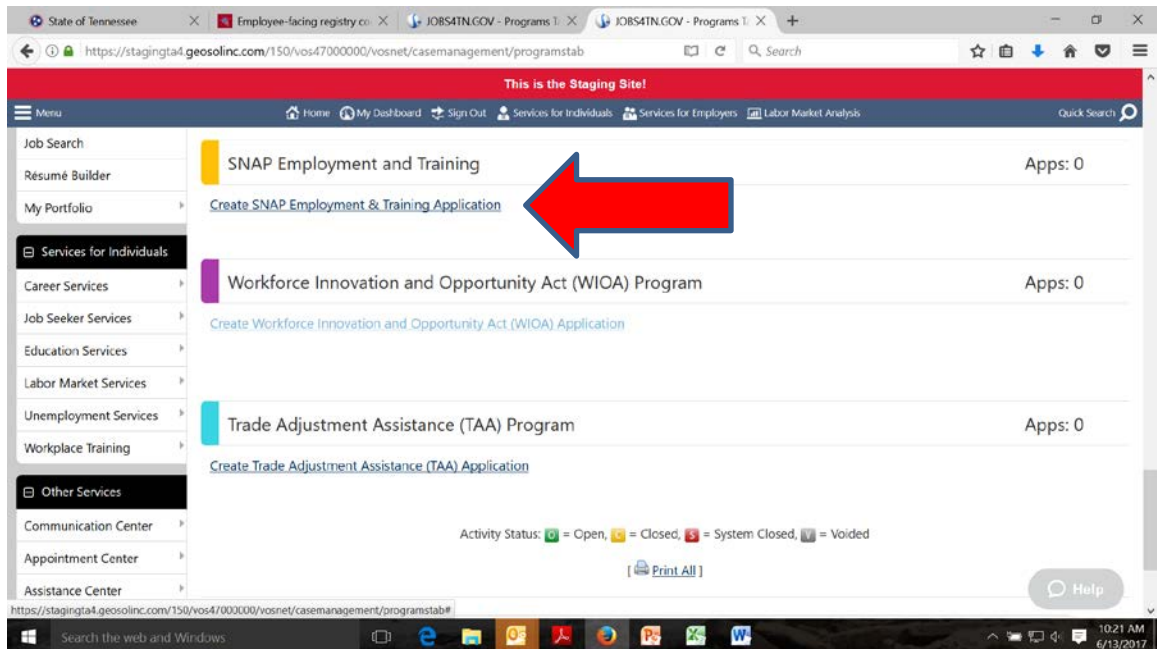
State of Tennessee | Employee-facing registry co | JOBS4TN.GOV - Programs T | JOBS4TN.GOV - Programs T

https://stagingta4.geosolinc.com/150/vos47000000/vosnet/casemanagement/programstab

Search

This is the Staging Site!

Menu

Home | My Dashboard | Sign Out | Services for Individuals | Services for Employers | Labor Market Analysis

Quick Search

Job Search
Résumé Builder
My Portfolio

Services for Individuals
Career Services
Job Seeker Services
Education Services
Labor Market Services
Unemployment Services
Workplace Training

Other Services
Communication Center
Appointment Center
Assistance Center

SNAP Employment and Training
Apps: 0
Create SNAP Employment & Training Application

Workforce Innovation and Opportunity Act (WIOA) Program
Apps: 0
Create Workforce Innovation and Opportunity Act (WIOA) Application

Trade Adjustment Assistance (TAA) Program
Apps: 0
Create Trade Adjustment Assistance (TAA) Application

Activity Status: O = Open, C = Closed, S = System Closed, V = Voided

[ Print All ]

Help

https://stagingta4.geosolinc.com/150/vos47000000/vosnet/casemanagement/programstab#

Search the web and Windows

10:21 AM
6/13/2017